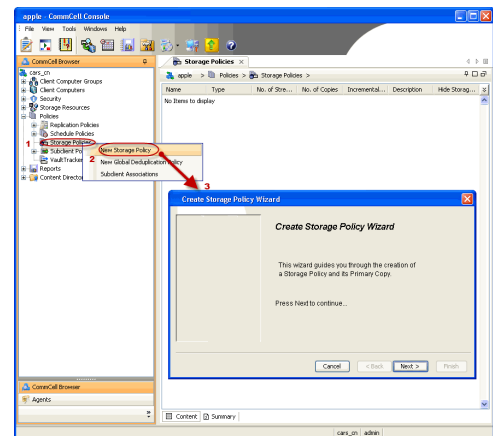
apple - CommCell Console

File View Tools Windows Help

CommCell Browser

cars_cn
Client Computer Groups
Client Computers
Security
Storage Resources
Policies
Replication Policies
Schedule Policies
1 Storage Policies
Subclient Po
VaultTracker
Reports
Content Director

New Storage Policy
2 New Global Deduplication Policy
Subclient Associations

3

Storage Policies

apple > Policies > Storage Policies >

| Name | Type | No. of Stre... | No. of Copies | Incremental... | Description | Hide Storag... |
|---|---|---|---|---|---|---|
| No items to display | | | | | | |

Create Storage Policy Wizard

Create Storage Policy Wizard

This wizard guides you through the creation of a Storage Policy and its Primary Copy.

Press Next to continue...

Cancel < Back Next > Finish

CommCell Browser
Agents

Content Summary

cars_cn admin